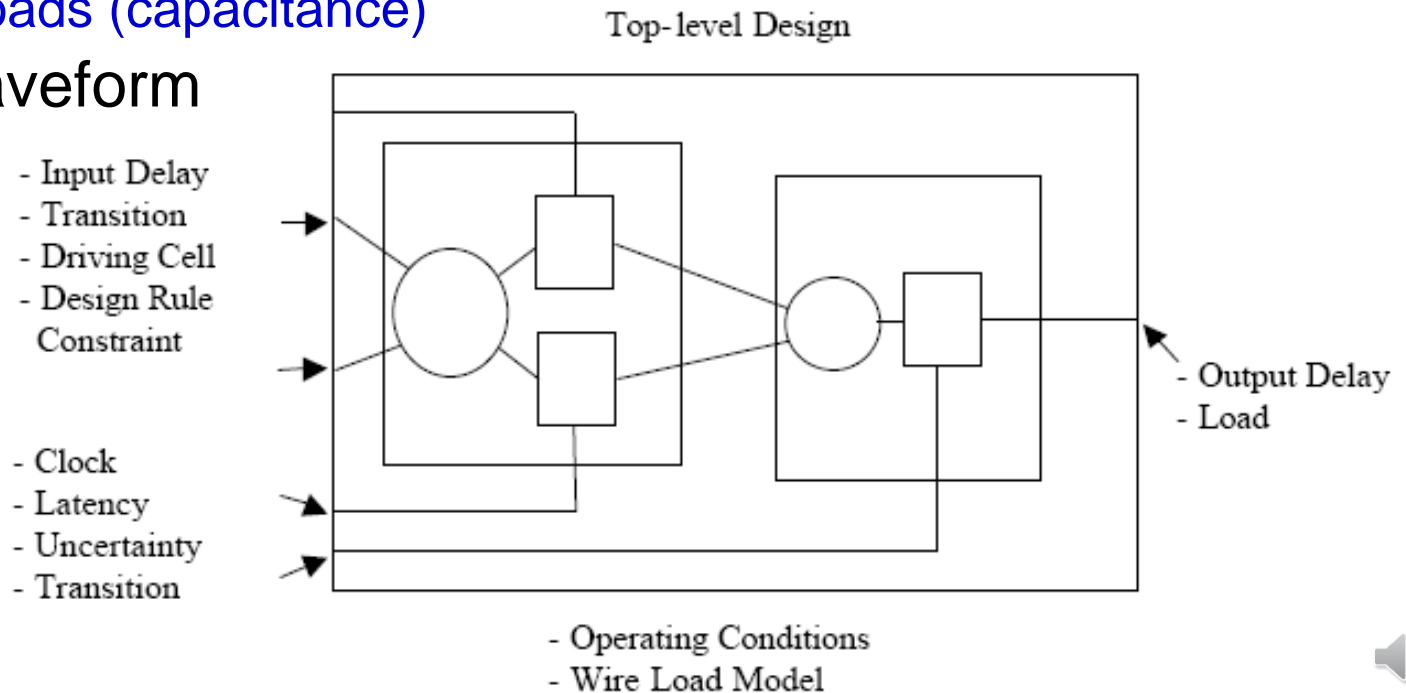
oads (capacitance)
aveform

Top-level Design

- Input Delay
- Transition
- Driving Cell
- Design Rule Constraint

- Clock
- Latency
- Uncertainty
- Transition

- Output Delay
- Load

- Operating Conditions
- Wire Load Model